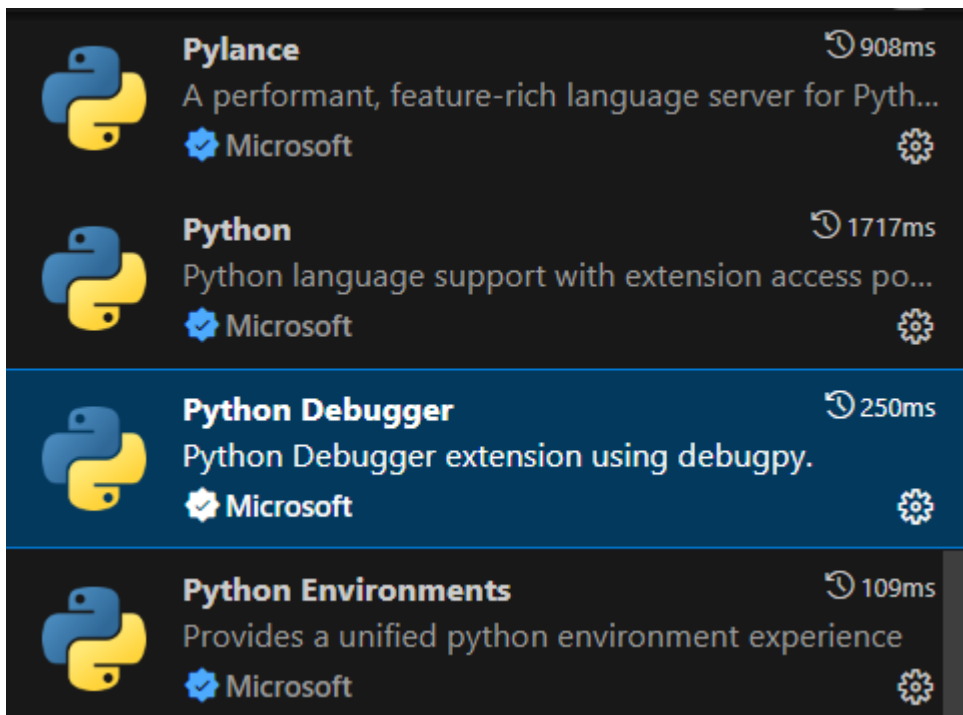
Pylance
908ms
A performant, feature-rich language server for Pyth...
Microsoft

Python
1717ms
Python language support with extension access po...
Microsoft

Python Debugger
250ms
Python Debugger extension using debugpy.
Microsoft

Python Environments
109ms
Provides a unified python environment experience
Microsoft